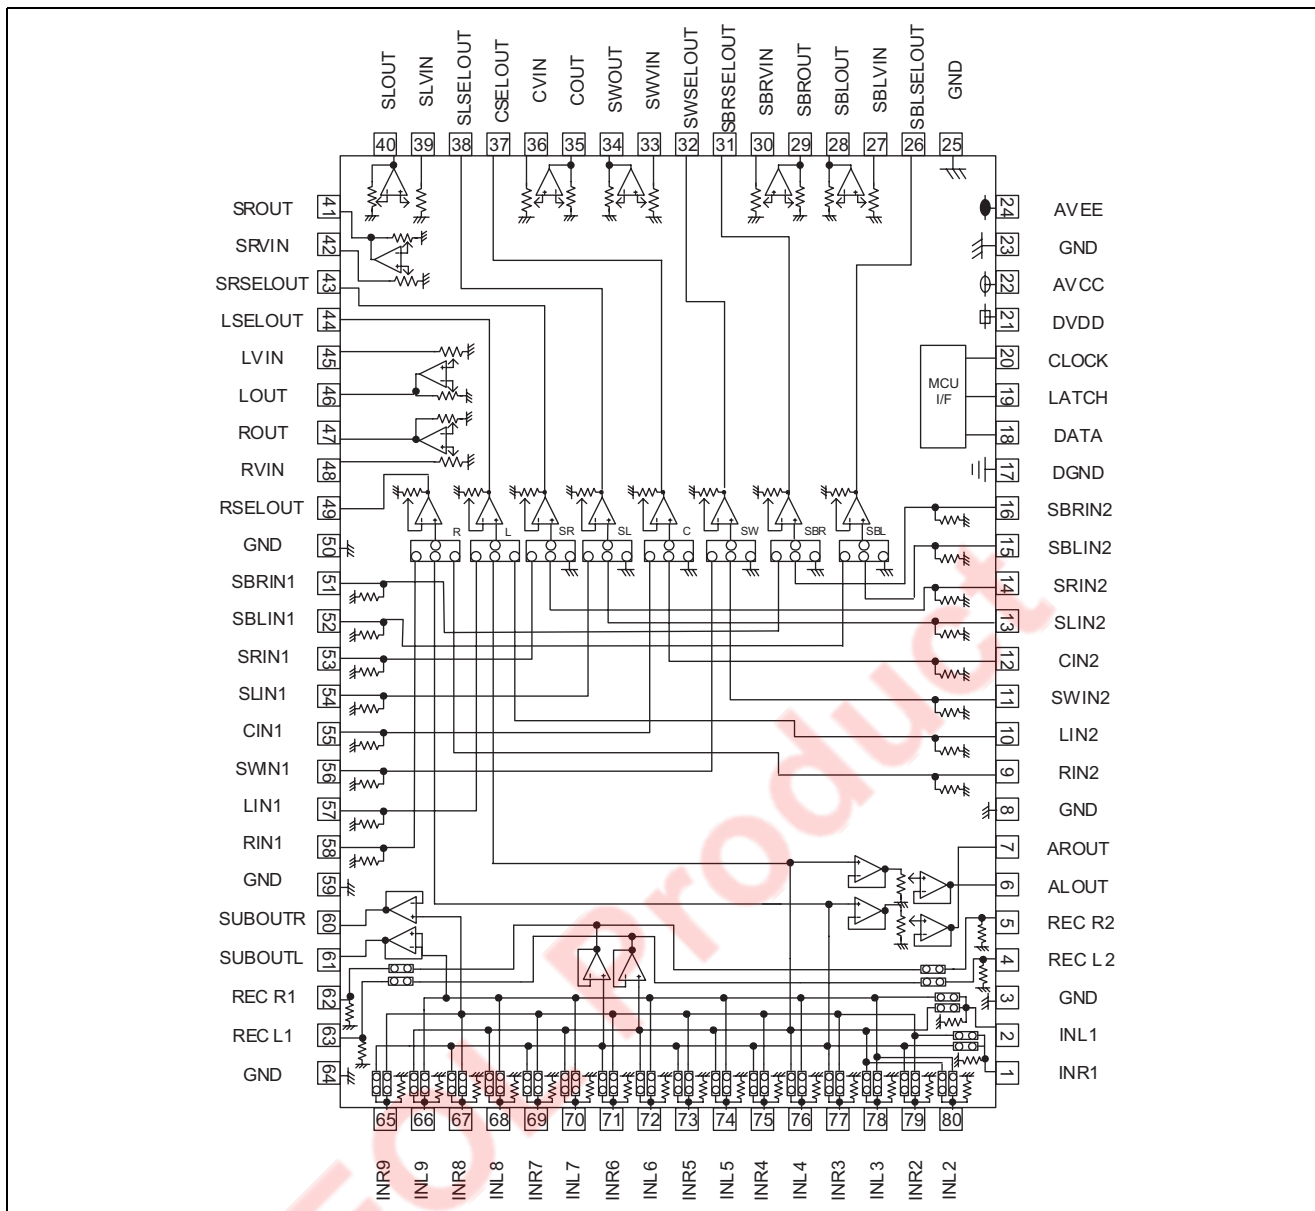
SLOUT SLVIN SLSELOUT CSELOUT CVIN COUT SWOUT SWVIN SWSELOUT SBRSELOUT SBRVIN SBROUT SBLOUT SBLVIN SBLSELOUT GND

40 39 38 37 36 35 34 33 32 31 30 29 28 27 26 25

SROUT 41
SRVIN 42
SRSELOUT 43
LSELOUT 44
LVIN 45
LOUT 46
ROUT 47
RVIN 48
RSELOUT 49
GND 50
SBRIN1 51
SBLIN1 52
SRIN1 53
SLIN1 54
CIN1 55
SWIN1 56
LIN1 57
RIN1 58
GND 59
SUBOUTR 60
SUBOUTL 61
REC R1 62
REC L1 63
GND 64

24 AVEE
23 GND
22 AVCC
21 DVDD
20 CLOCK
19 LATCH
18 DATA
17 DGND
16 SBRIN2
15 SBLIN2
14 SRIN2
13 SLIN2
12 CIN2
11 SWIN2
10 LIN2
9 RIN2
8 GND
7 AROUT
6 ALOUT
5 REC R2
4 REC L2
3 GND
2 INL1
1 INR1

MCU I/F

R L SR SL C SW SBR SBL

65 66 67 68 69 70 71 72 73 74 75 76 77 78 79 80

INR9 INL9 INR8 INL8 INR7 INL7 INR6 INL6 INR5 INL5 INR4 INL4 INR3 INL3 INR2 INL2

EOL Product